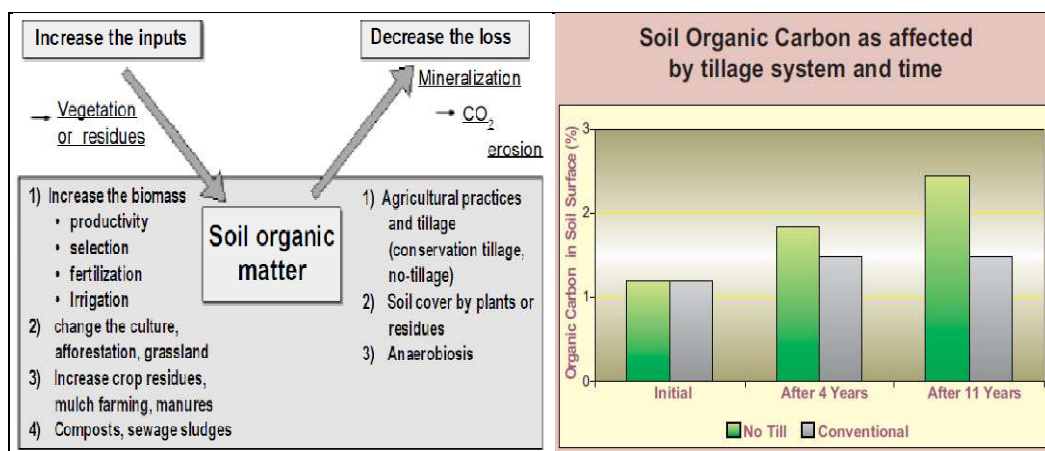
Increase the inputs

Decrease the loss

Mineralization

→ Vegetation or residues

→ $CO_2$

erosion

1) Increase the biomass
• productivity
• selection
• fertilization
• Irrigation
2) change the culture, afforestation, grassland
3) Increase crop residues, mulch farming, manures
4) Composts, sewage sludges

Soil organic matter

1) Agricultural practices and tillage (conservation tillage, no-tillage)
2) Soil cover by plants or residues
3) Anaerobiosis

Soil Organic Carbon as affected by tillage system and time

Organic Carbon in Soil Surface (%)

3
2
1
0

Initial
After 4 Years
After 11 Years

No Till
Conventional